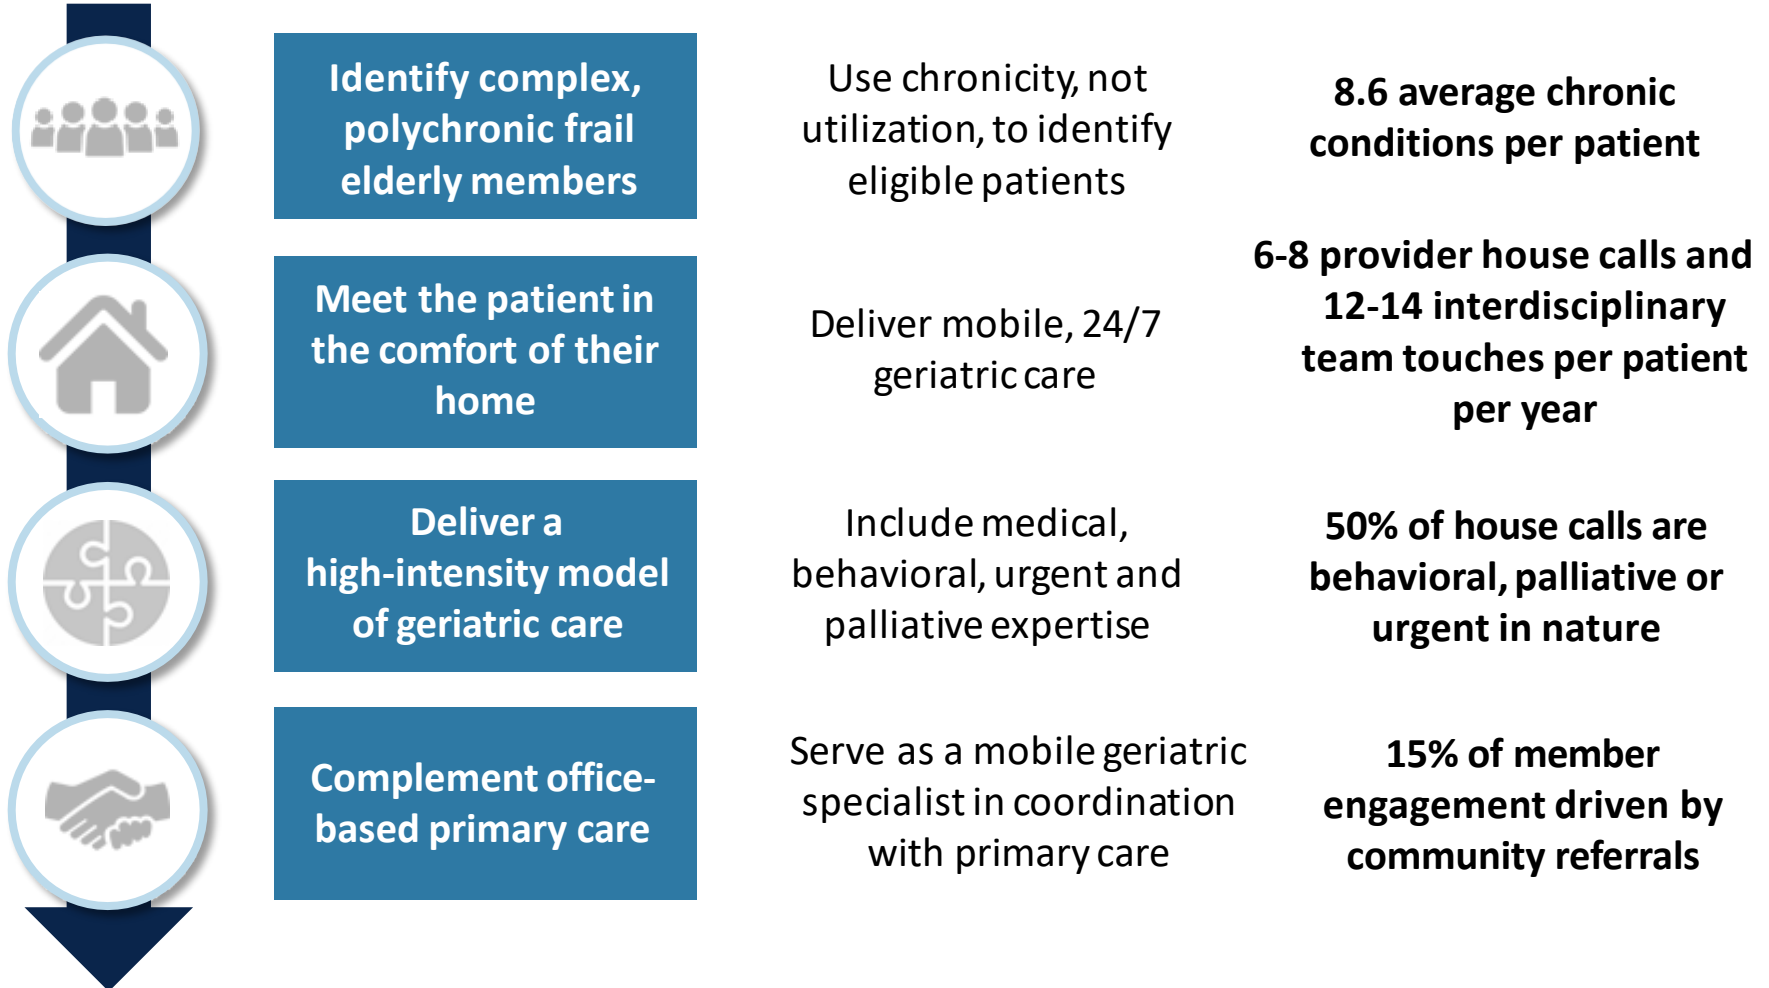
Identify complex, polychronic frail elderly members

Use chronicity, not utilization, to identify eligible patients

8.6 average chronic conditions per patient

Meet the patient in the comfort of their home

Deliver mobile, 24/7 geriatric care

6-8 provider house calls and 12-14 interdisciplinary team touches per patient per year

Deliver a high-intensity model of geriatric care

Include medical, behavioral, urgent and palliative expertise

50% of house calls are behavioral, palliative or urgent in nature

Complement office-based primary care

Serve as a mobile geriatric specialist in coordination with primary care

15% of member engagement driven by community referrals